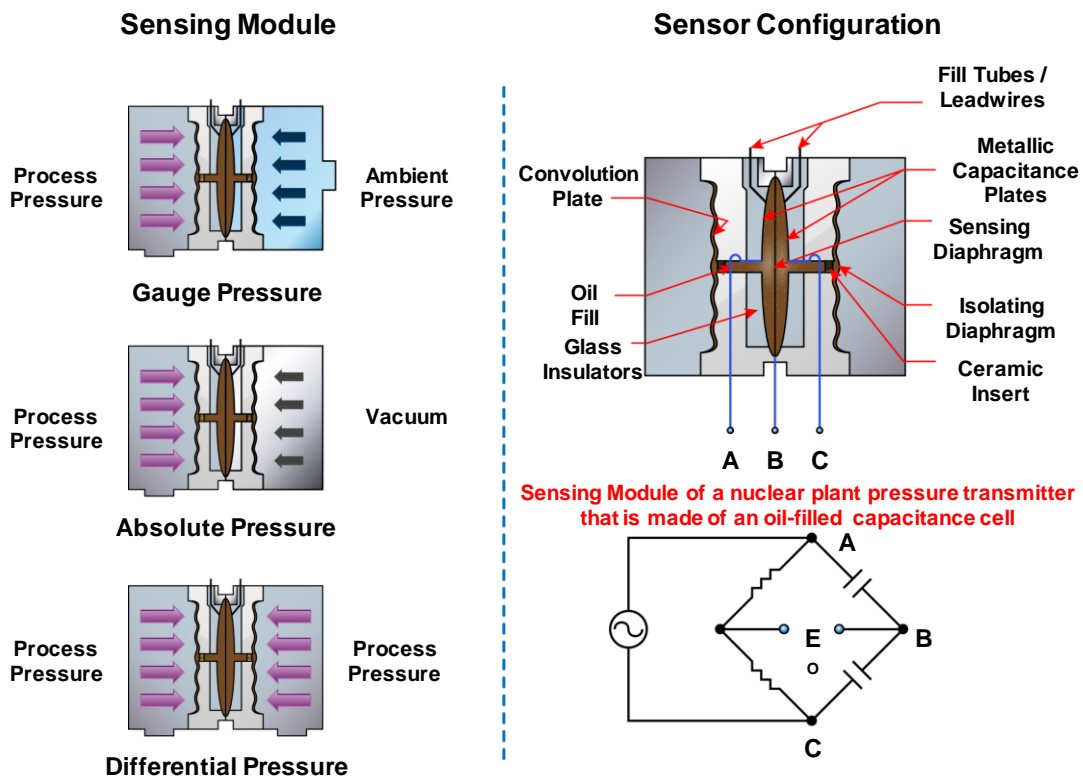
Sensing Module

Process Pressure

Ambient Pressure

Gauge Pressure

Process Pressure

Vacuum

Absolute Pressure

Process Pressure

Process Pressure

Differential Pressure

Sensor Configuration

Fill Tubes / Leadwires

Convolution Plate

Metallic Capacitance Plates

Sensing Diaphragm

Oil Fill

Isolating Diaphragm

Glass Insulators

Ceramic Insert

A B C

Sensing Module of a nuclear plant pressure transmitter that is made of an oil-filled capacitance cell

A

E

o

B

C